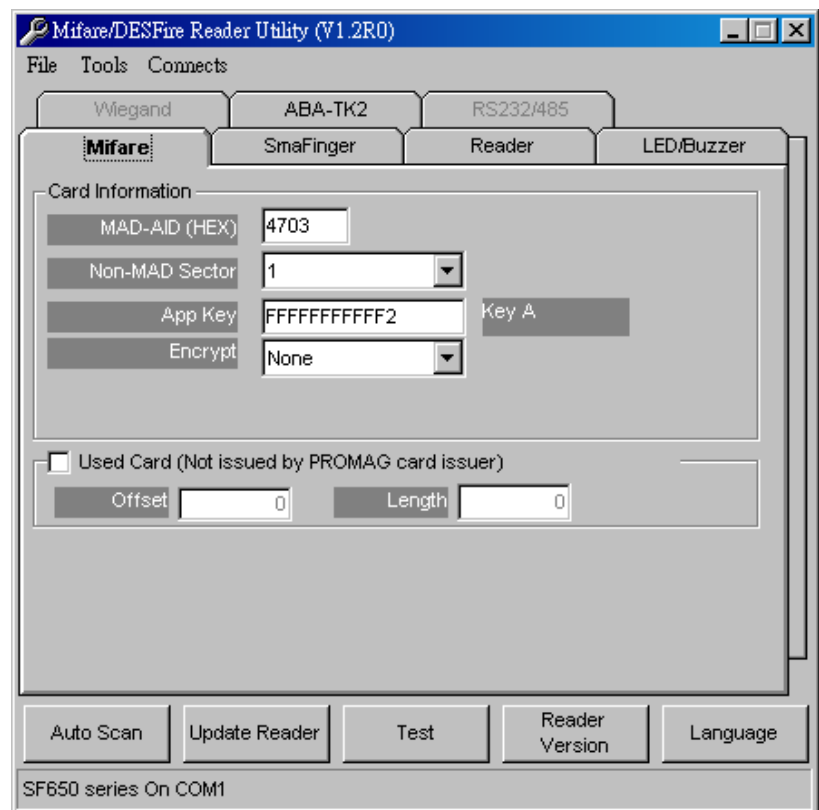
Mifare/DESFire Reader Utility (V1.2R0)

File Tools Connects

Wiegand ABA-TK2 RS232/485

Mifare SmaFinger Reader LED/Buzzer

Card Information

MAD-AID (HEX) 4703

Non-MAD Sector 1

App Key FFFFFFFFFFF2 Key A

Encrypt None

Used Card (Not issued by PROMAG card issuer)

Offset 0 Length 0

Auto Scan Update Reader Test Reader Version Language

SF650 series On COM1